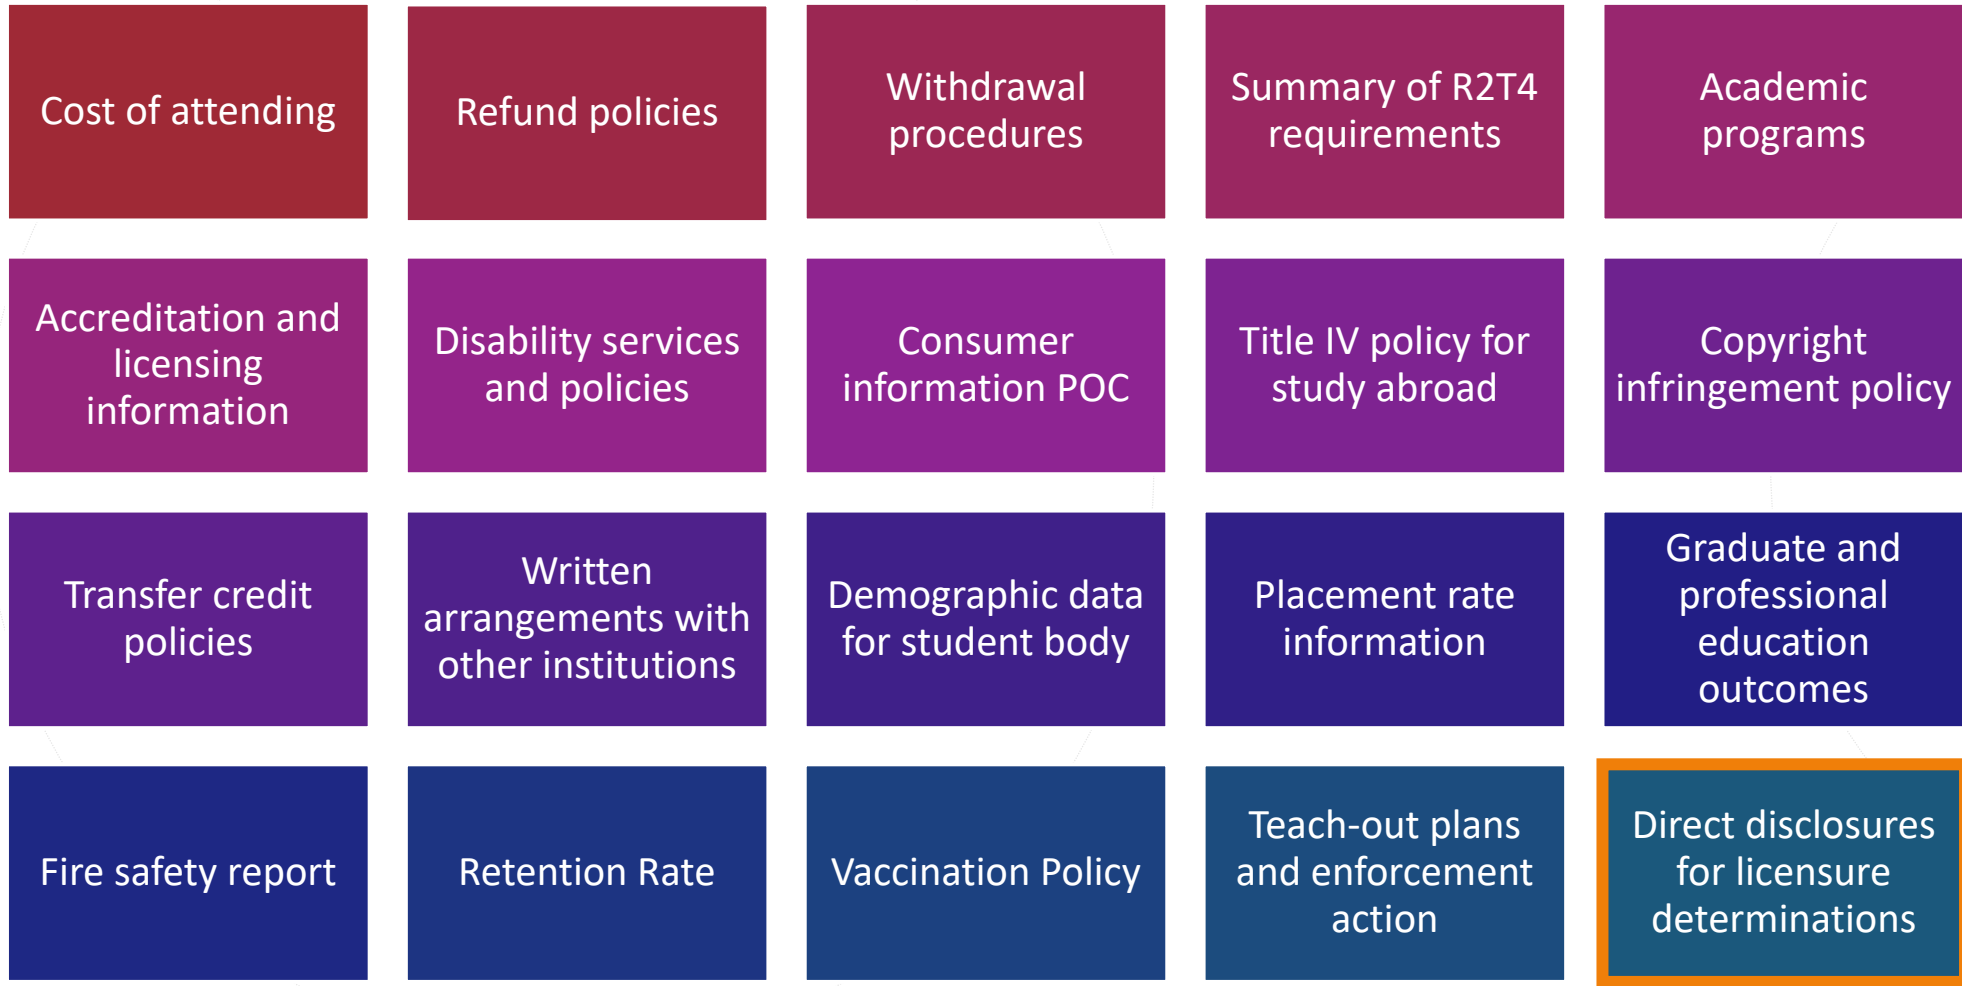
Cost of attending

Refund policies

Withdrawal procedures

Summary of R2T4 requirements

Academic programs

Accreditation and licensing information

Disability services and policies

Consumer information POC

Title IV policy for study abroad

Copyright infringement policy

Transfer credit policies

Written arrangements with other institutions

Demographic data for student body

Placement rate information

Graduate and professional education outcomes

Fire safety report

Retention Rate

Vaccination Policy

Teach-out plans and enforcement action

Direct disclosures for licensure determinations